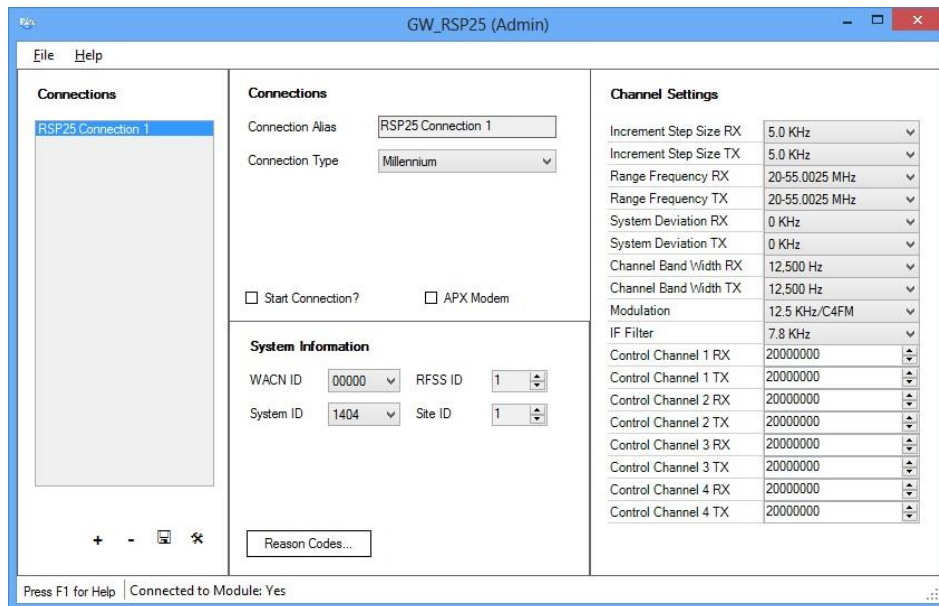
GW_RSP25 (Admin)

File Help

Connections

RSP25 Connection 1

+ -

Connections

Connection Alias RSP25 Connection 1

Connection Type Millennium

Start Connection? APX Modem

System Information

WACN ID 00000 RFSS ID 1

System ID 1404 Site ID 1

Reason Codes...

Channel Settings

| | |
|---|---|
| Increment Step Size RX | 5.0 KHz |
| Increment Step Size TX | 5.0 KHz |
| Range Frequency RX | 20-55.0025 MHz |
| Range Frequency TX | 20-55.0025 MHz |
| System Deviation RX | 0 KHz |
| System Deviation TX | 0 KHz |
| Channel Band Width RX | 12,500 Hz |
| Channel Band Width TX | 12,500 Hz |
| Modulation | 12.5 KHz/C4FM |
| IF Filter | 7.8 KHz |
| Control Channel 1 RX | 20000000 |
| Control Channel 1 TX | 20000000 |
| Control Channel 2 RX | 20000000 |
| Control Channel 2 TX | 20000000 |
| Control Channel 3 RX | 20000000 |
| Control Channel 3 TX | 20000000 |
| Control Channel 4 RX | 20000000 |
| Control Channel 4 TX | 20000000 |

Press F1 for Help | Connected to Module: Yes